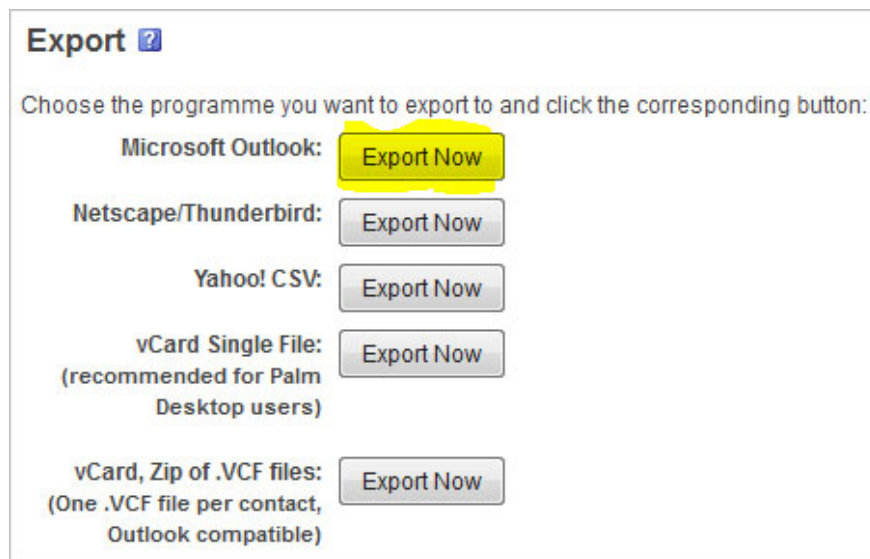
Export ?

Choose the programme you want to export to and click the corresponding button:

Microsoft Outlook: Export Now

Netscape/Thunderbird: Export Now

Yahoo! CSV: Export Now

vCard Single File: (recommended for Palm Desktop users) Export Now

vCard, Zip of .VCF files: (One .VCF file per contact, Outlook compatible) Export Now